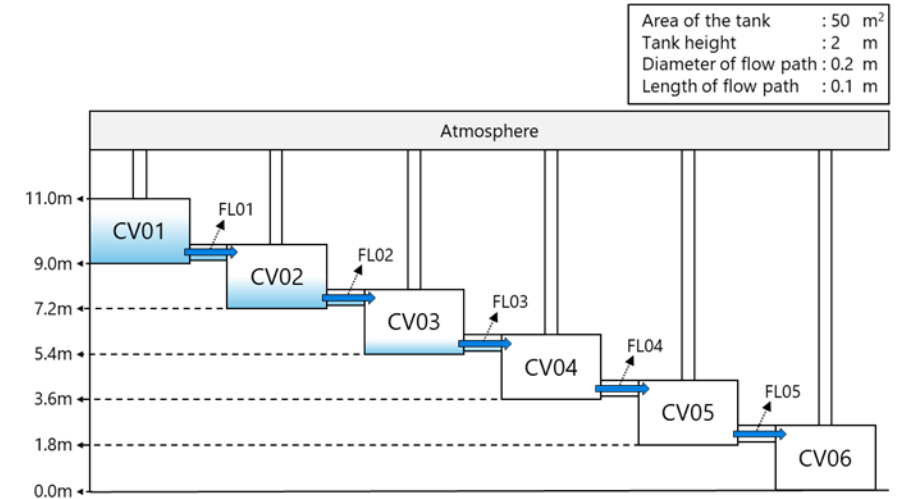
Area of the tank : 50 $m^2$
Tank height : 2 m
Diameter of flow path : 0.2 m
Length of flow path : 0.1 m

Atmosphere

11.0m
9.0m
7.2m
5.4m
3.6m
1.8m
0.0m

CV01
FL01
CV02
FL02
CV03
FL03
CV04
FL04
CV05
FL05
CV06